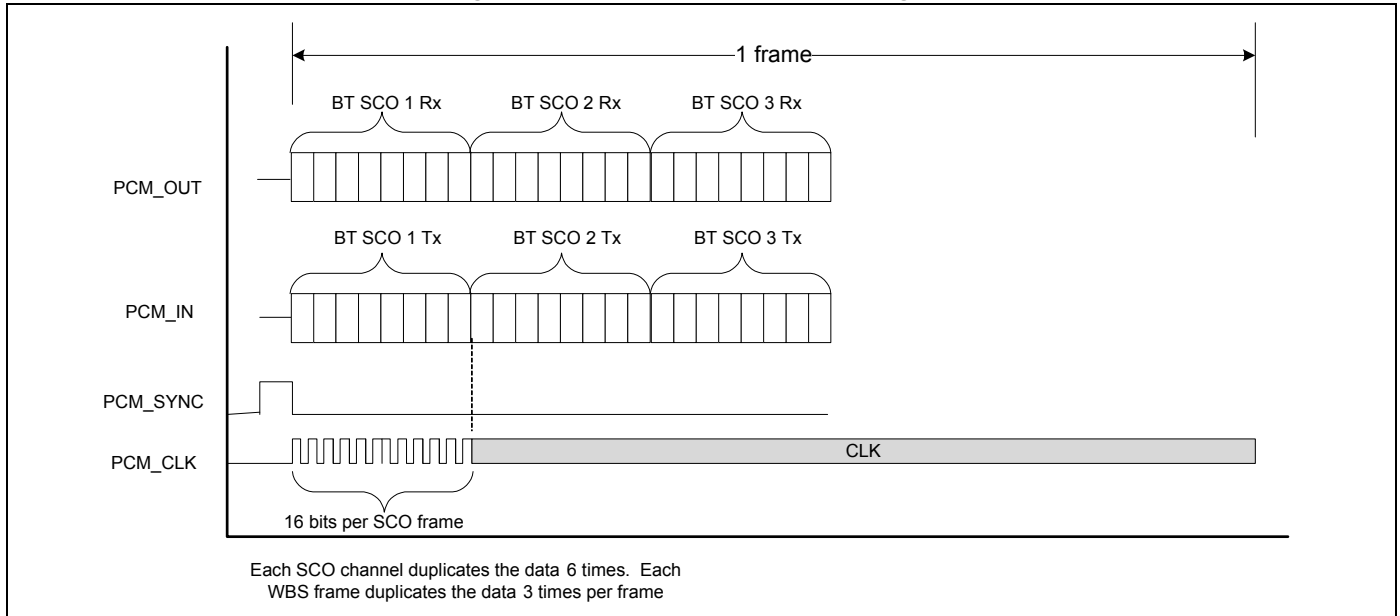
1 frame

BT SCO 1 Rx
BT SCO 2 Rx
BT SCO 3 Rx

PCM_OUT

BT SCO 1 Tx
BT SCO 2 Tx
BT SCO 3 Tx

PCM_IN

PCM_SYNC

PCM_CLK

CLK

16 bits per SCO frame

Each SCO channel duplicates the data 6 times. Each WBS frame duplicates the data 3 times per frame